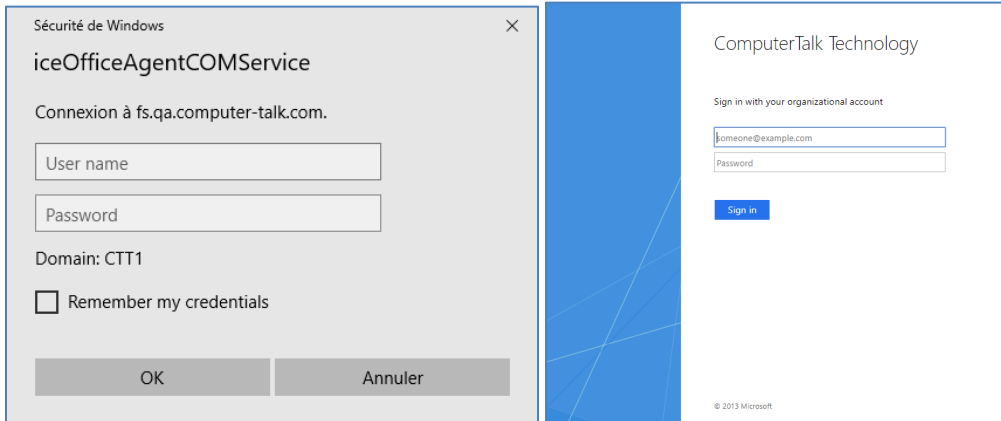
Sécurité de Windows

×

iceOfficeAgentCOMService

Connexion à fs.qa.computer-talk.com.

User name

Password

Domain: CTT1

Remember my credentials

OK

Annuler

ComputerTalk Technology

Sign in with your organizational account

someone@example.com

Password

Sign in

© 2013 Microsoft